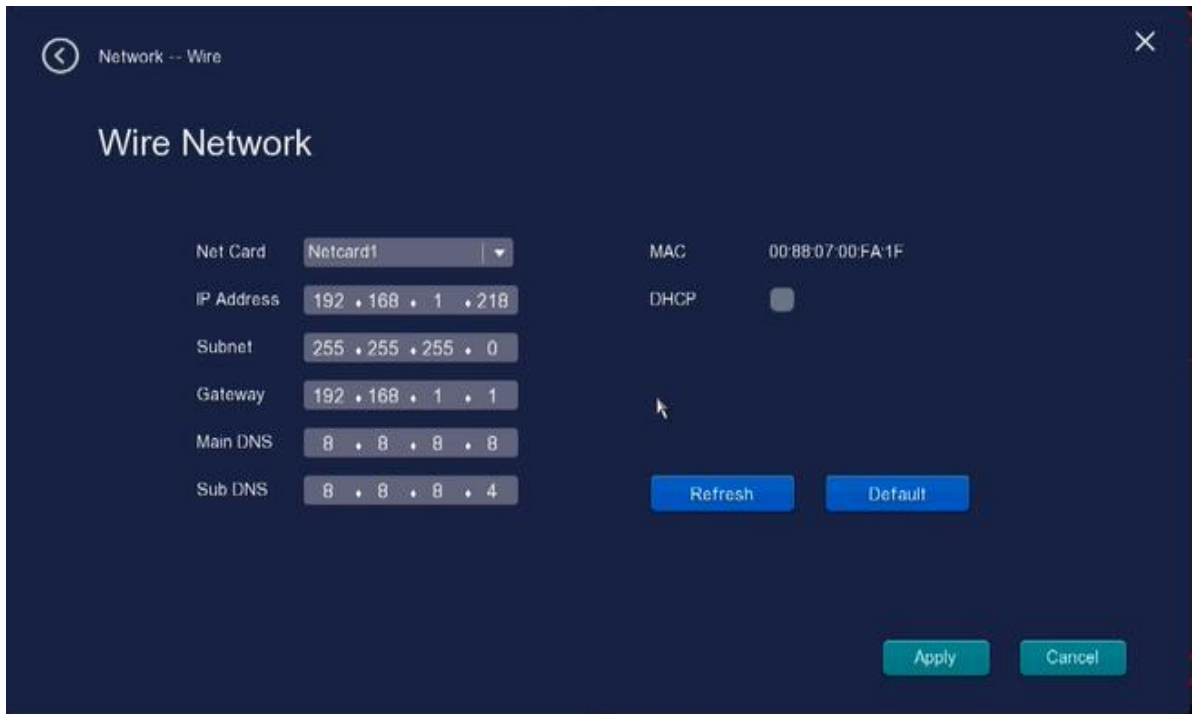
Network -- Wire

Wire Network

Net Card Netcard1

IP Address 192 . 168 . 1 . 218

Subnet 255 . 255 . 255 . 0

Gateway 192 . 168 . 1 . 1

Main DNS 8 . 8 . 8 . 8

Sub DNS 8 . 8 . 8 . 4

MAC 00:88:07:00:FA:1F

DHCP

Refresh

Default

Apply

Cancel